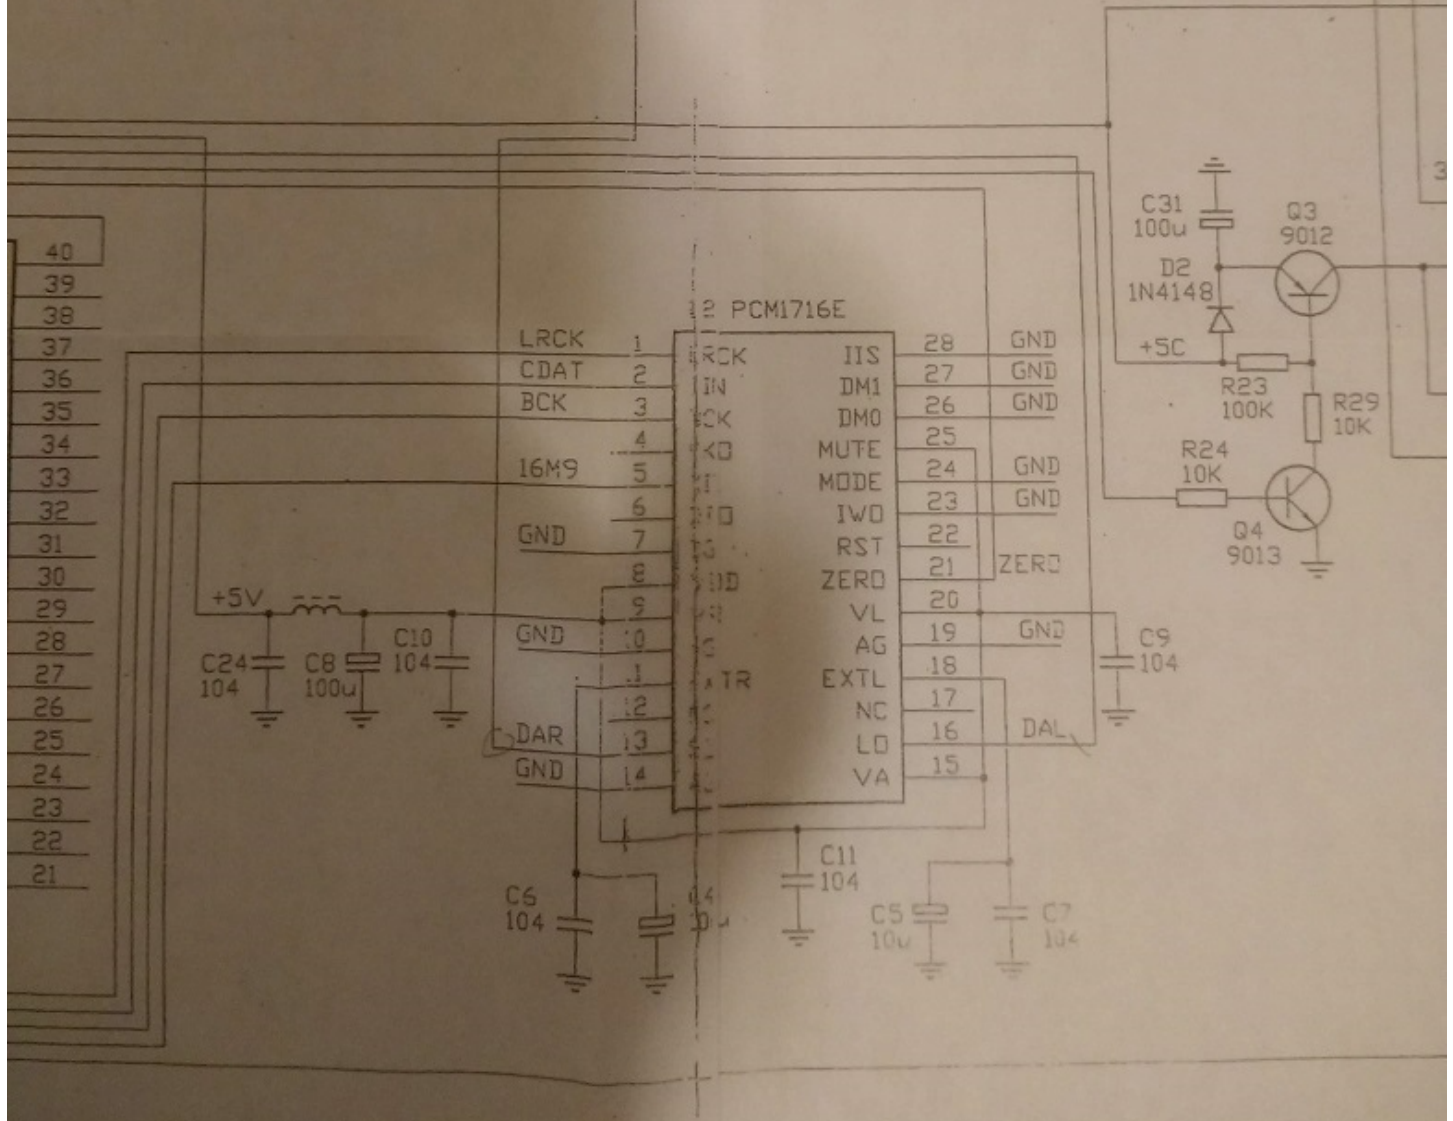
40
39
38
37
36
35
34
33
32
31
30
29
28
27
26
25
24
23
22
21

12 PCM1716E

LRCK 1 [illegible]RCK
CDAT 2 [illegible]IN
BCK 3 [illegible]CK
4 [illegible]
16M9 5 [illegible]
6 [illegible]
GND 7 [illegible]
8 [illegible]DD
9 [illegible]
GND 10 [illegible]
11 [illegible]TR
12 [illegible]
DAR 13 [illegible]
GND 14 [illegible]

IIS 28 GND
DM1 27 GND
DM0 26 GND
MUTE 25
MODE 24 GND
IWO 23 GND
RST 22
ZERO 21 ZERO
VL 20
AG 19 GND
EXTL 18
NC 17
LO 16 DAL
VA 15

+5V
C24 104
C8 100u
C10 104
C6 104
C11 104
C5 10u
C7 104
C9 104

C31 100u
D2 1N4148
Q3 9012
+5C
R23 100K
R29 10K
R24 10K
Q4 9013
3